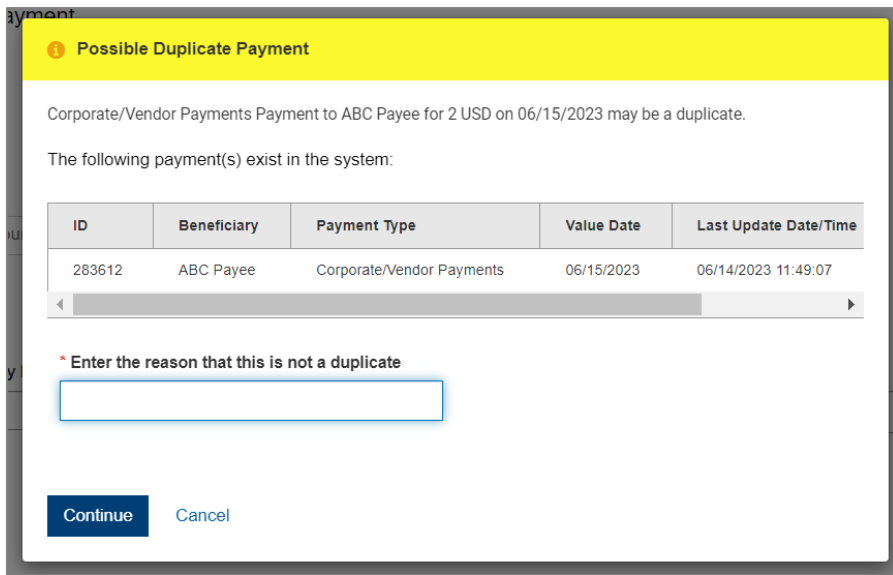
ayment

Possible Duplicate Payment

Corporate/Vendor Payments Payment to ABC Payee for 2 USD on 06/15/2023 may be a duplicate.

The following payment(s) exist in the system:

| ID | Beneficiary | Payment Type | Value Date | Last Update Date/Time |
|---|---|---|---|---|
| 283612 | ABC Payee | Corporate/Vendor Payments | 06/15/2023 | 06/14/2023 11:49:07 |

* Enter the reason that this is not a duplicate

Continue Cancel